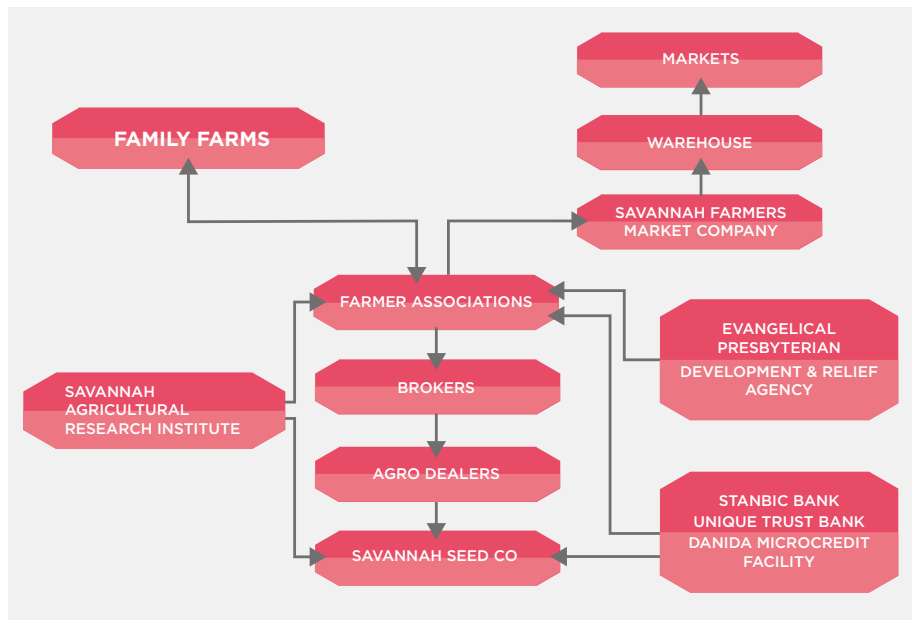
MARKETS

FAMILY FARMS

WAREHOUSE

SAVANNAH FARMERS MARKET COMPANY

FARMER ASSOCIATIONS

EVANGELICAL PRESBYTERIAN DEVELOPMENT & RELIEF AGENCY

SAVANNAH AGRICULTURAL RESEARCH INSTITUTE

BROKERS

AGRO DEALERS

STANBIC BANK
UNIQUE TRUST BANK
DANIDA MICROCREDIT FACILITY

SAVANNAH SEED CO